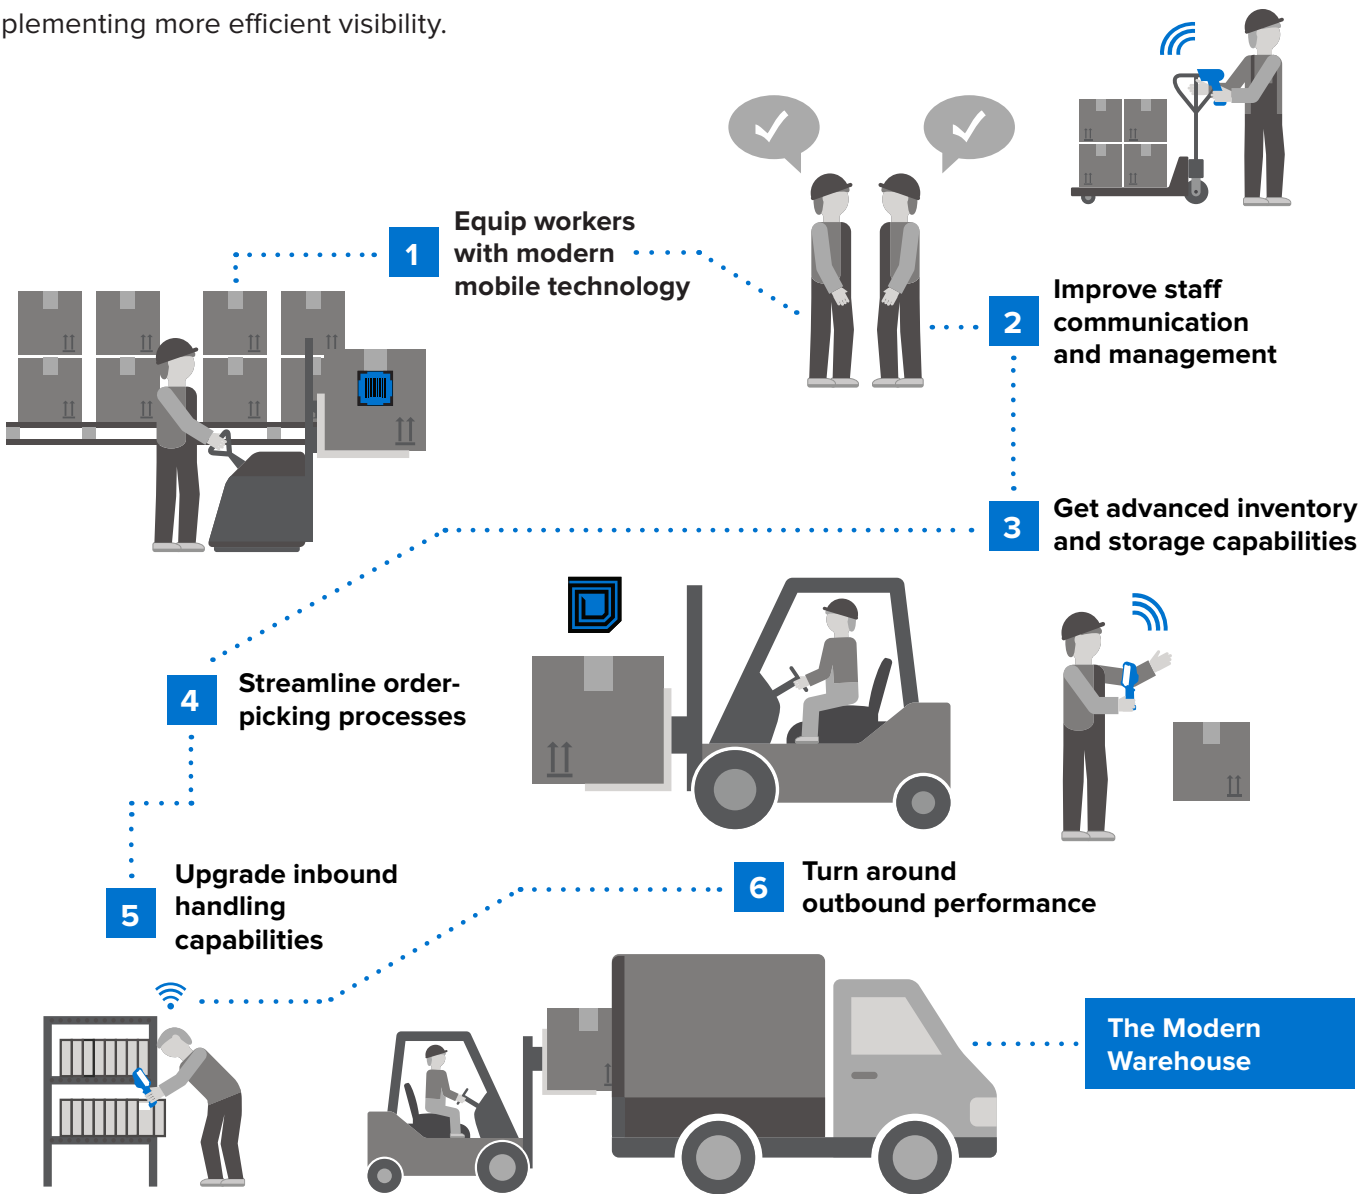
plementing more efficient visibility.

1 Equip workers with modern mobile technology

2 Improve staff communication and management

3 Get advanced inventory and storage capabilities

4 Streamline order-picking processes

5 Upgrade inbound handling capabilities

6 Turn around outbound performance

The Modern Warehouse